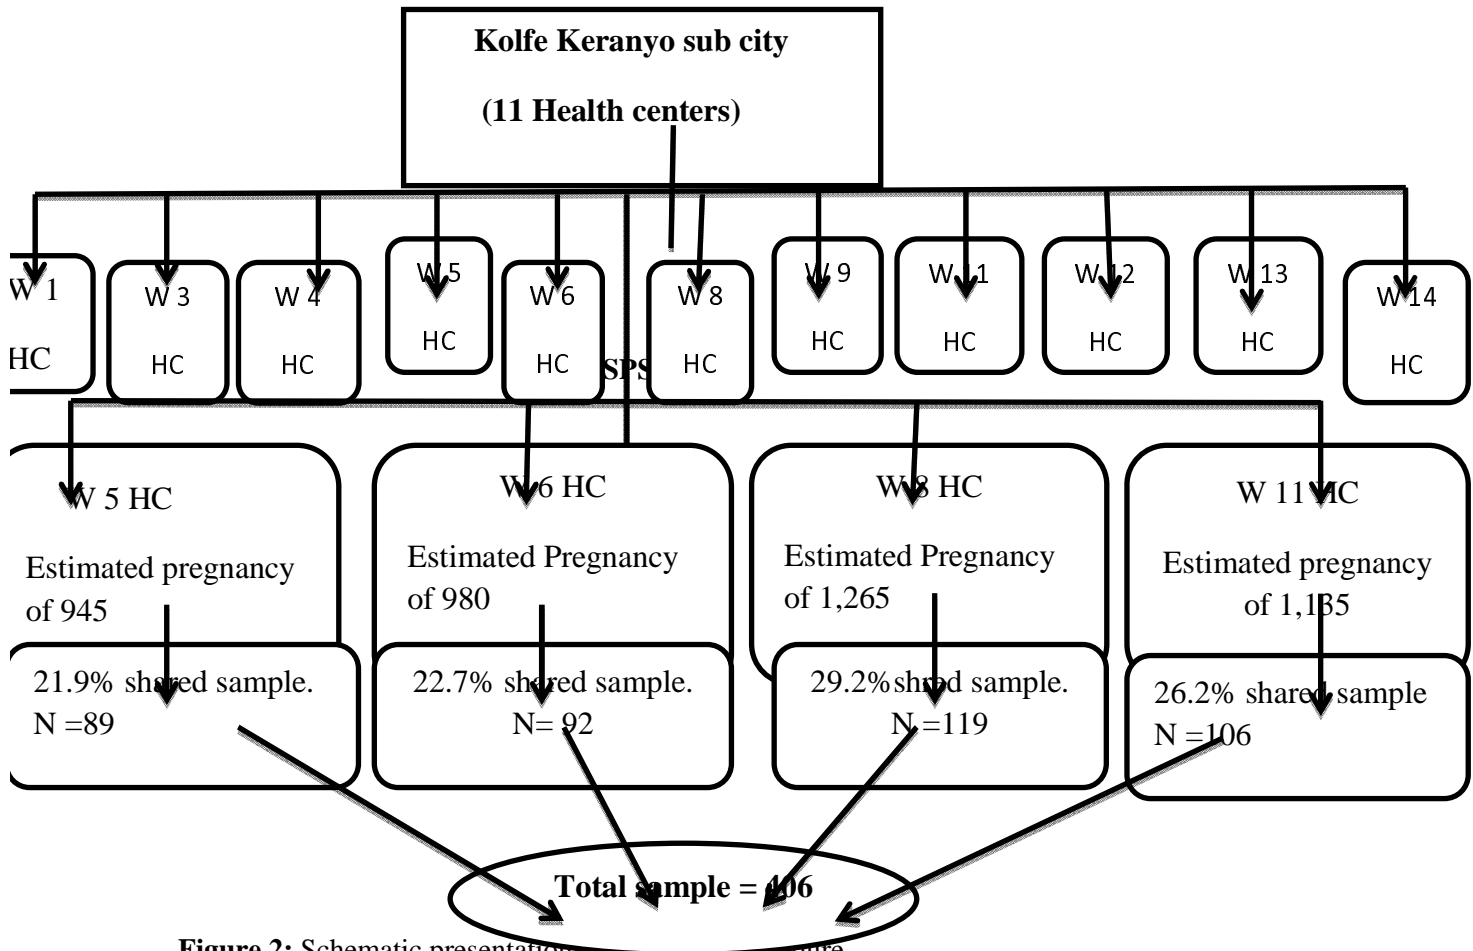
Kolfe Keranyo sub city

(11 Health centers)

W 1 HC

W 3 HC

W 4 HC

W 5 HC

W 6 HC

W 8 HC

W 9 HC

W 11 HC

W 12 HC

W 13 HC

W 14 HC

SPS

W 5 HC

Estimated pregnancy of 945

21.9% shared sample. N =89

W 6 HC

Estimated Pregnancy of 980

22.7% shared sample. N= 92

W 8 HC

Estimated Pregnancy of 1,265

29.2% shared sample. N =119

W 11 HC

Estimated pregnancy of 1,135

26.2% shared sample N =106

Total sample = 406

**Figure 2:** Schematic presentation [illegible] ure